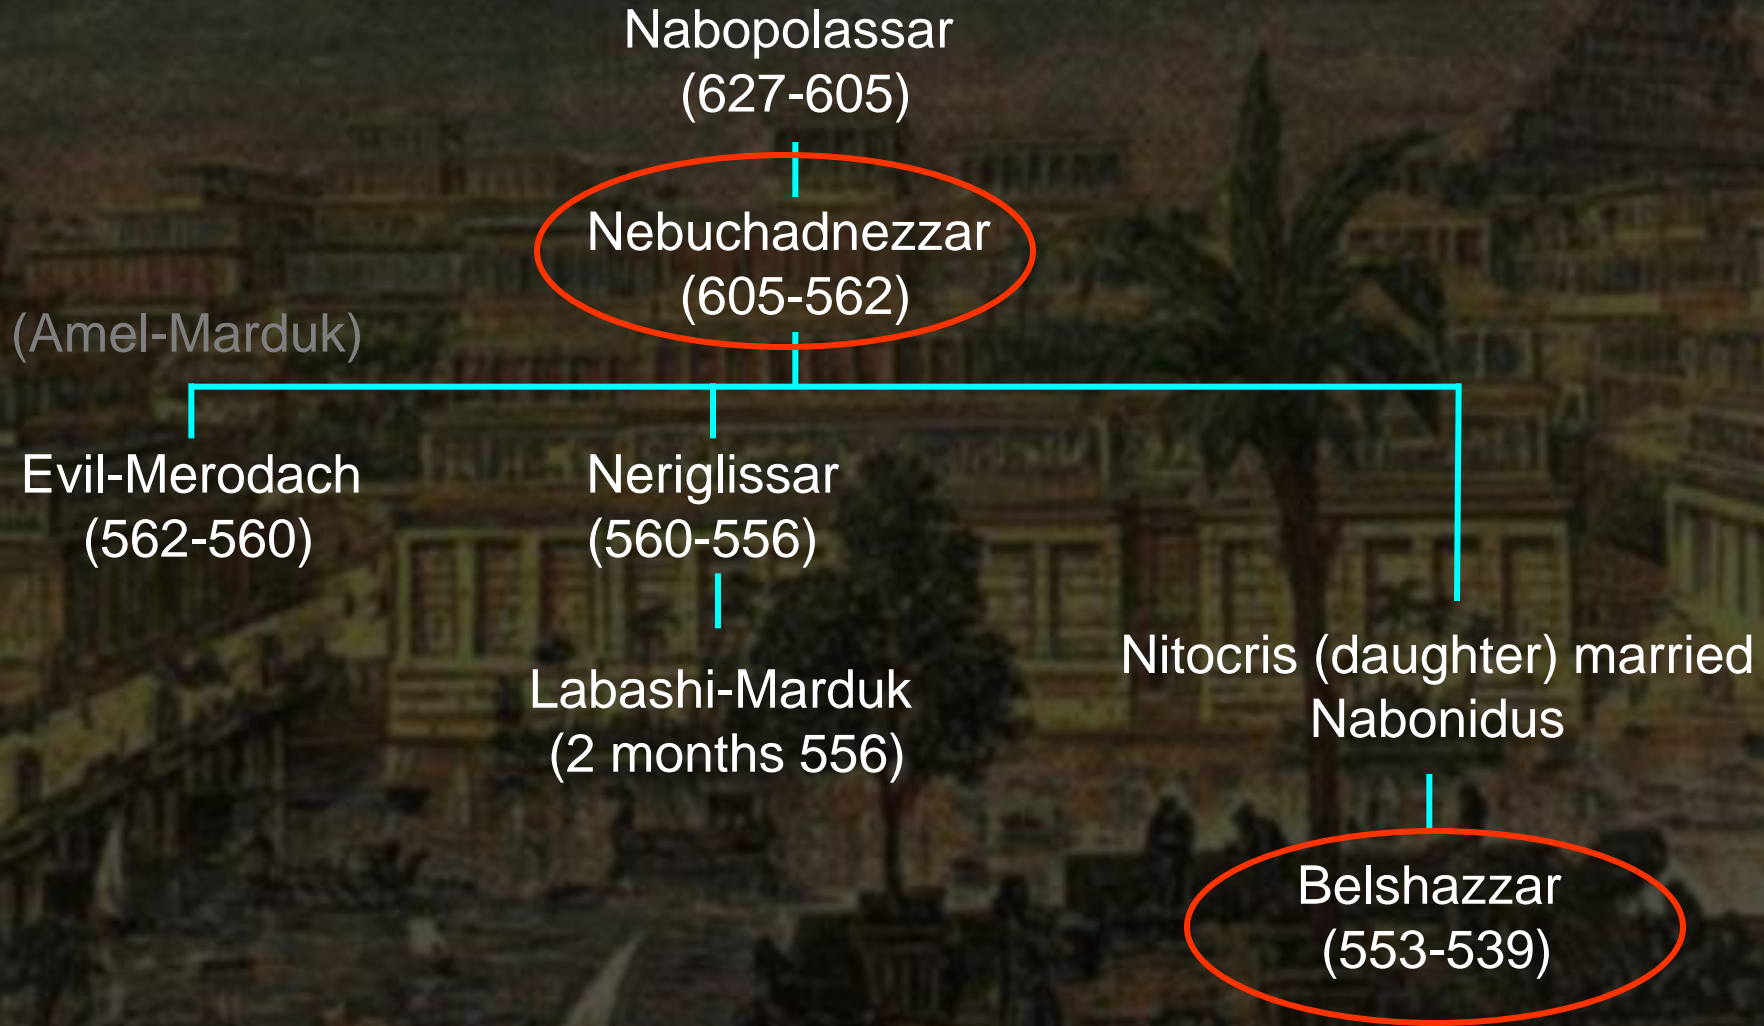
Nabopolassar
(627-605)

Nebuchadnezzar
(605-562)

(Amel-Marduk)

Evil-Merodach
(562-560)

Neriglissar
(560-556)

Labashi-Marduk
(2 months 556)

Nitocris (daughter) married
Nabonidus

Belshazzar
(553-539)